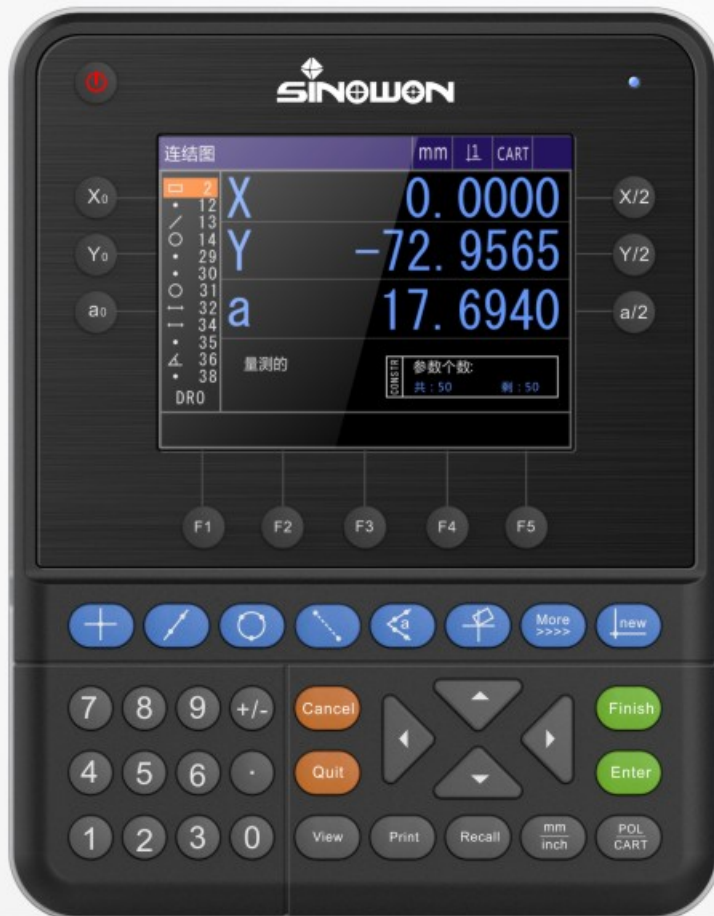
SINOWON

连结图 | mm | CART

2
12
13
14
29
30
31
32
34
35
36
38
DRO

X 0.0000
Y -72.9565
a 17.6940

量测的

CONSTR
参数个数:
共:50 剩:50

X0
Y0
a0
X/2
Y/2
a/2

F1 F2 F3 F4 F5

a
More >>>>
new

7 8 9 +/-
4 5 6 ·
1 2 3 0

Cancel
Quit
View
Print
Recall
mm inch
POL CART
Finish
Enter